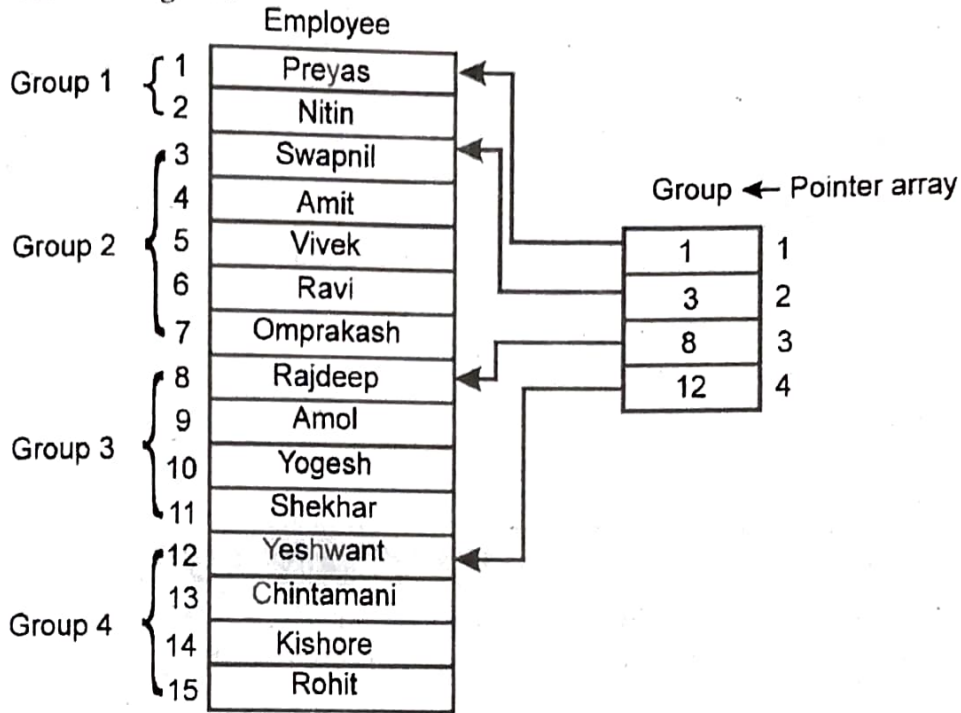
Employee

Group 1
1 Preyas
2 Nitin

Group 2
3 Swapnil
4 Amit
5 Vivek
6 Ravi
7 Omprakash

Group 3
8 Rajdeep
9 Amol
10 Yogesh
11 Shekhar

Group 4
12 Yeshwant
13 Chintamani
14 Kishore
15 Rohit

Group ← Pointer array

| | |
|---|---|
| 1 | 1 |
| 3 | 2 |
| 8 | 3 |
| 12 | 4 |